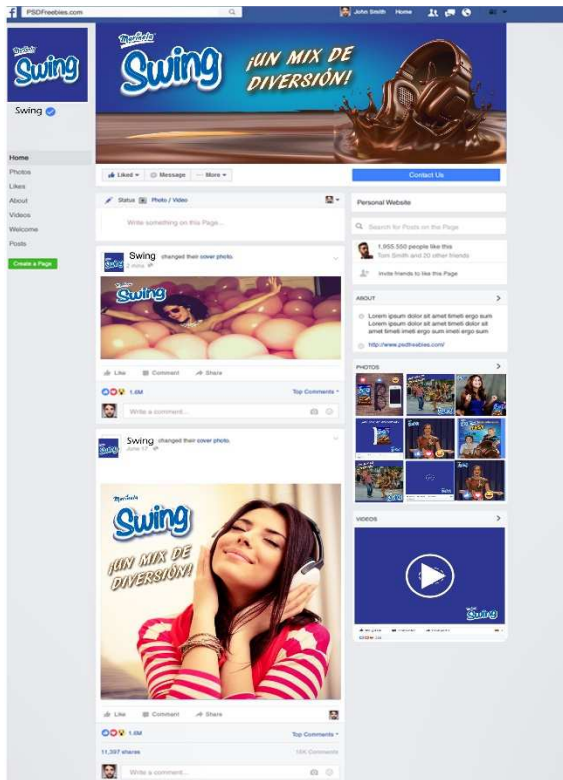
PSDFreebies.com

John Smith Home

Marinela Swing ¡UN MIX DE DIVERSIÓN!

Marinela Swing

Swing

Home
Photos
Likes
About
Videos
Welcome
Posts

Create a Page

Liked ▾ Message More ▾

Contact Us

Status Photo / Video

Write something on this Page...

Personal Website

Search for Posts on this Page

1,955,550 people like this
Tom Smith and 20 other friends

Invite friends to like this Page

ABOUT

Lorem ipsum dolor sit amet timeti ergo sum Lorem ipsum dolor sit amet timeti ergo sum amet timeti ergo sum amet timeti ergo sum

http://www.psdfreebies.com/

PHOTOS

VIDEOS

Swing changed their cover photo.
2 mins

Swing

Like Comment Share

1.6M Top Comments ▾

Write a comment...

Swing changed their cover photo.
June 17

Marinela Swing ¡UN MIX DE DIVERSIÓN!

Like Comment Share

1.6M Top Comments ▾

11,397 shares 10K Comments

Write a comment...